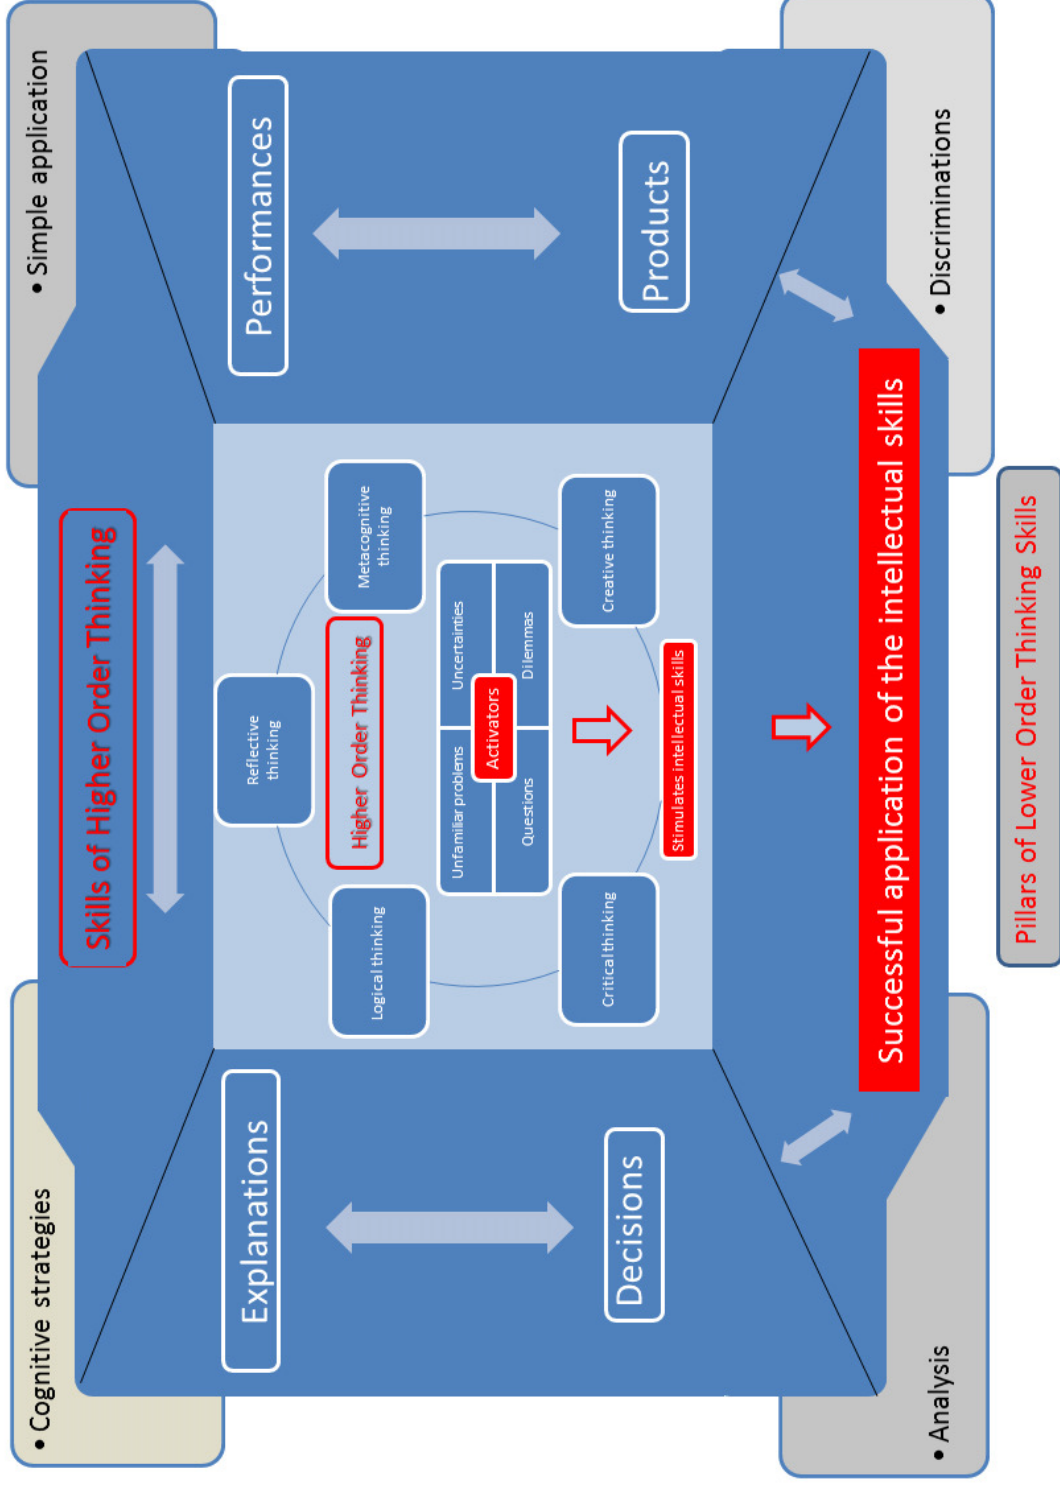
• Simple application

• Cognitive strategies

• Discriminations

• Analysis

Skills of Higher Order Thinking

Performances

Products

Explanations

Decisions

Metacognitive thinking

Reflective thinking

Higher Order Thinking

Logical thinking

Creative thinking

Critical thinking

Uncertainties

Dilemmas

Unfamiliar problems

Questions

Activators

Stimulates intellectual skills

Successful application of the intellectual skills

Pillars of Lower Order Thinking Skills